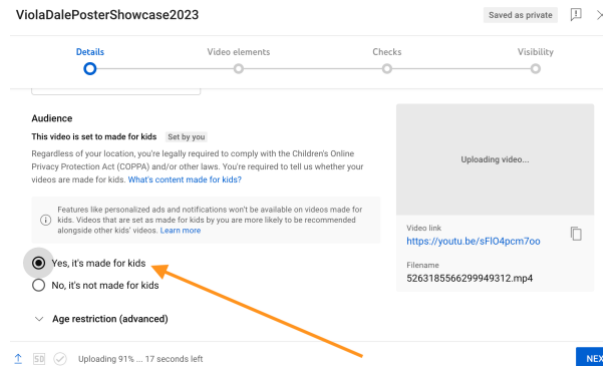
ViolaDalePosterShowcase2023

Saved as private

Details

Video elements

Checks

Visibility

Audience

This video is set to made for kids Set by you

Regardless of your location, you're legally required to comply with the Children's Online Privacy Protection Act (COPPA) and/or other laws. You're required to tell us whether your videos are made for kids. What's content made for kids?

Features like personalized ads and notifications won't be available on videos made for kids. Videos that are set as made for kids by you are more likely to be recommended alongside other kids' videos. Learn more

Yes, it's made for kids

No, it's not made for kids

Age restriction (advanced)

Uploading video...

Video link
https://youtu.be/sFIO4pcm7oo

Filename
5263185566299949312.mp4

SD

Uploading 91% ... 17 seconds left

NEX